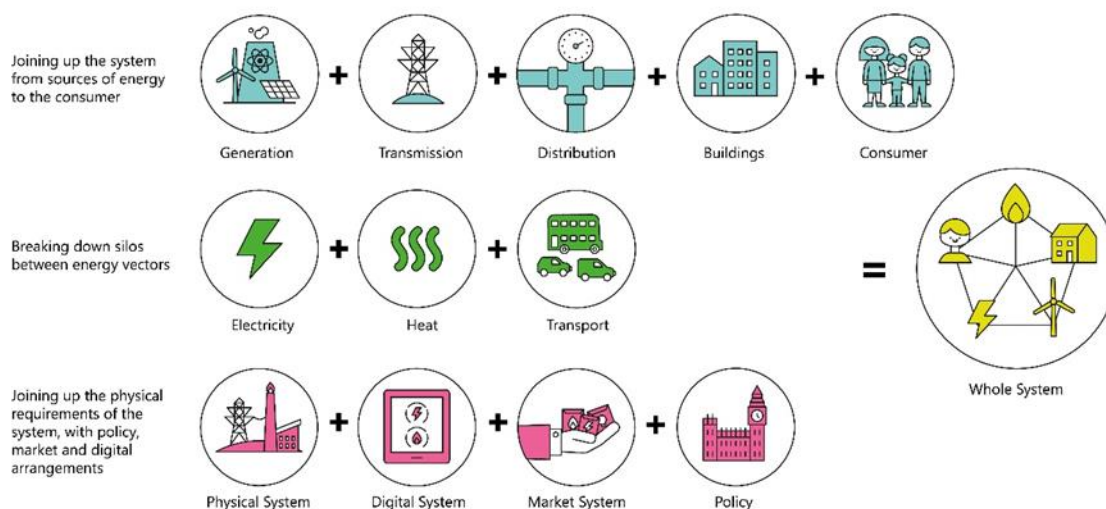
Joining up the system from sources of energy to the consumer

Generation + Transmission + Distribution + Buildings + Consumer

Breaking down silos between energy vectors

Electricity + Heat + Transport

=

Whole System

Joining up the physical requirements of the system, with policy, market and digital arrangements

Physical System + Digital System + Market System + Policy